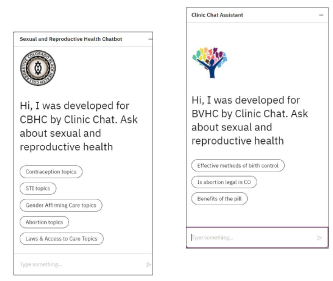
Sexual and Reproductive Health Chatbot

Hi, I was developed for CBHC by Clinic Chat. Ask about sexual and reproductive health

Contraception topics

STI topics

Gender Affirming Care topics

Abortion topics

Laws & Access to Care Topics

Type something...

Clinic Chat Assistant

Hi, I was developed for BVHC by Clinic Chat. Ask about sexual and reproductive health

Effective methods of birth control

Is abortion legal in CO

Benefits of the pill

Type something...